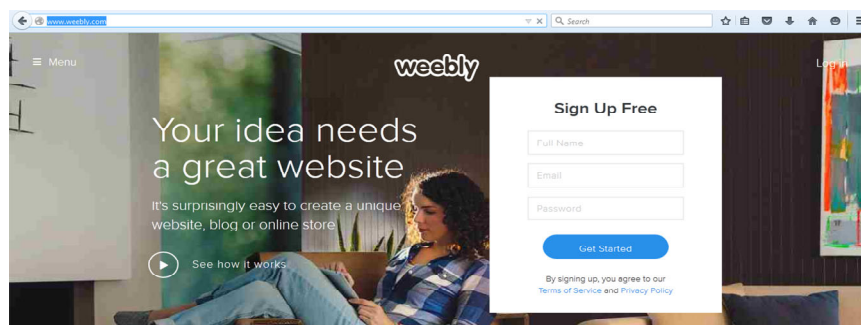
www.weebly.com

Search

Menu

weebly

Log in

Your idea needs a great website

It's surprisingly easy to create a unique website, blog or online store

See how it works

Sign Up Free

Full Name

Email

Password

Get Started

By signing up, you agree to our Terms of Service and Privacy Policy